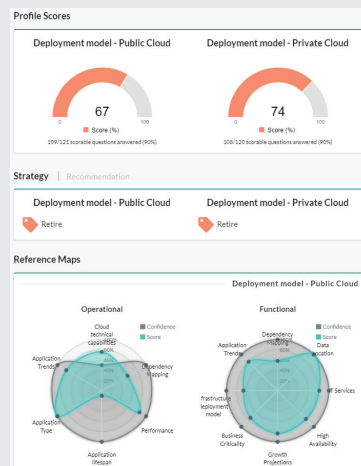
Profile Scores

Deployment model - Public Cloud

0 67 100

Score (%)

109/121 scorable questions answered (90%)

Deployment model - Private Cloud

0 74 100

Score (%)

108/120 scorable questions answered (90%)

Strategy | Recommendation

Deployment model - Public Cloud

Retire

Deployment model - Private Cloud

Retire

Reference Maps

Deployment model - Public Cloud

Operational

Confidence

Score

Cloud technical capabilities

Dependency Mapping

Performance

Application lifespan

Application Type

Application Trends

Functional

Confidence

Score

Dependency

Data location

IT Services

High Availability

Growth Projections

Business Criticality

nfrastructure deployment model

Application Trends